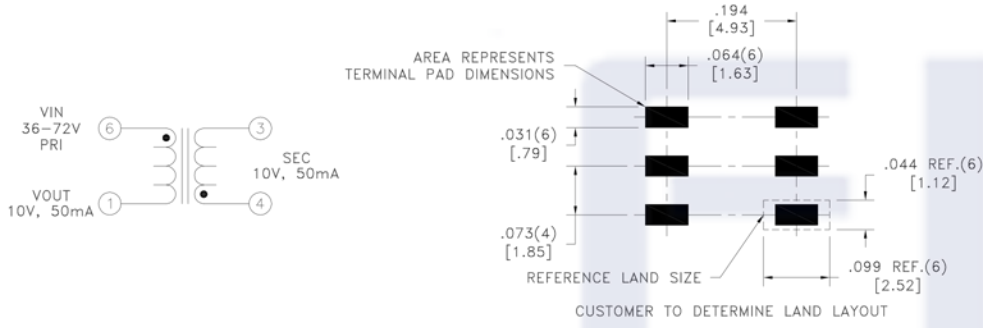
VIN
36–72V
PRI

6

3

SEC
10V, 50mA

VOUT
10V, 50mA

1

4

.194
[4.93]

AREA REPRESENTS
TERMINAL PAD DIMENSIONS

.064(6)
[1.63]

.031(6)
[.79]

.044 REF.(6)
[1.12]

.073(4)
[1.85]

REFERENCE LAND SIZE

.099 REF.(6)
[2.52]

CUSTOMER TO DETERMINE LAND LAYOUT